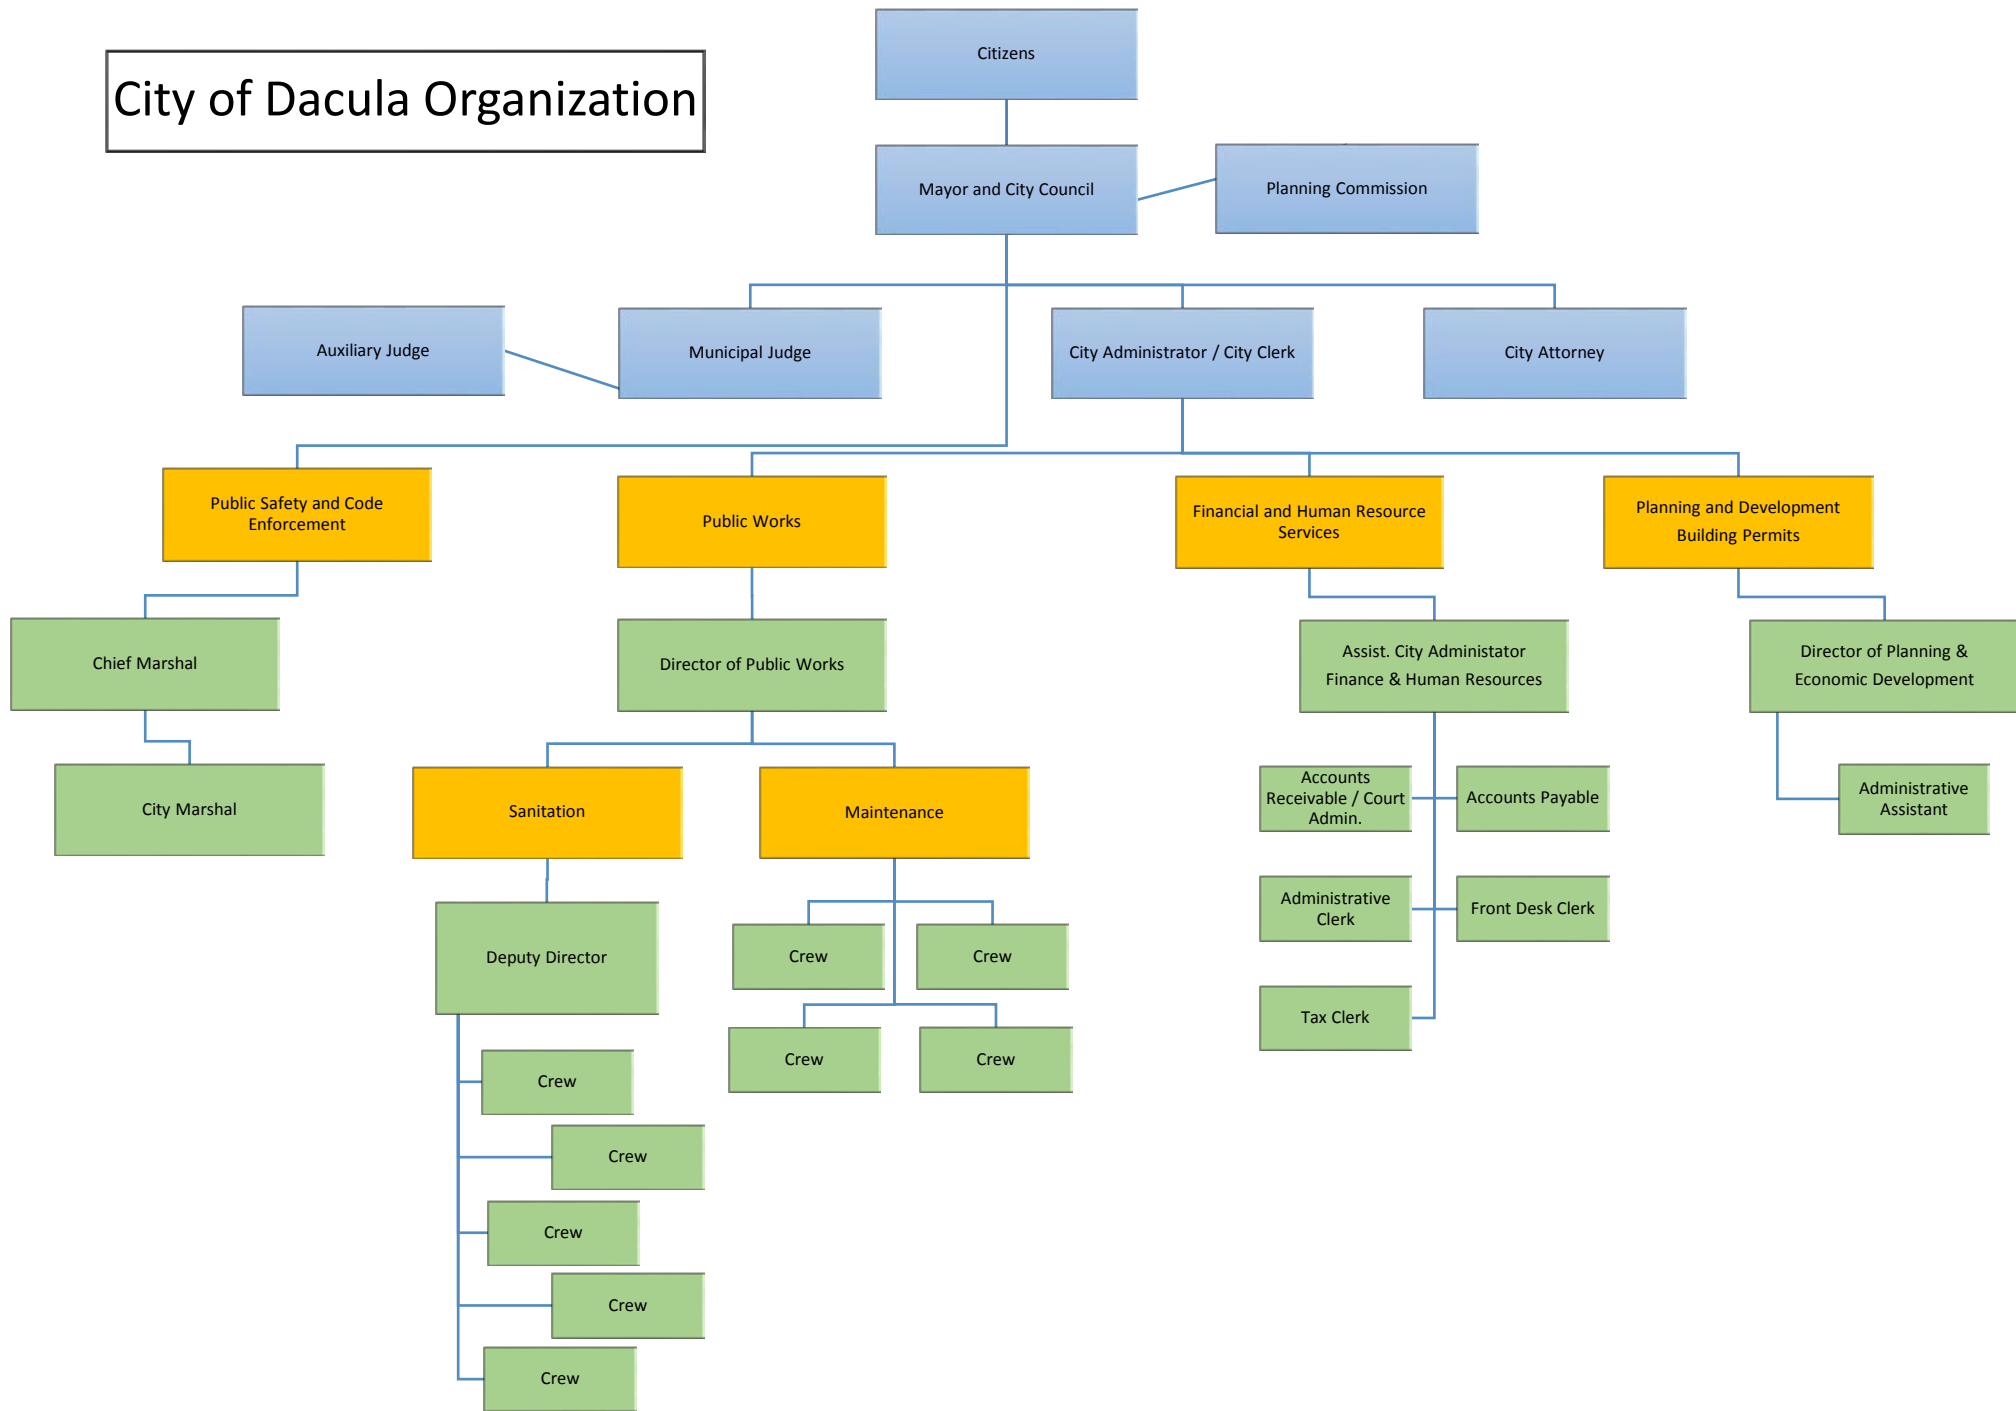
City of Dacula Organization

Citizens

Mayor and City Council

Planning Commission

Auxiliary Judge

Municipal Judge

City Administrator / City Clerk

City Attorney

Public Safety and Code Enforcement

Public Works

Financial and Human Resource Services

Planning and Development Building Permits

Chief Marshal

Director of Public Works

Assist. City Administator Finance & Human Resources

Director of Planning & Economic Development

City Marshal

Sanitation

Maintenance

Accounts Receivable / Court Admin.

Accounts Payable

Administrative Assistant

Administrative Clerk

Front Desk Clerk

Tax Clerk

Deputy Director

Crew

Crew

Crew

Crew

Crew

Crew

Crew

Crew

Crew

Crew